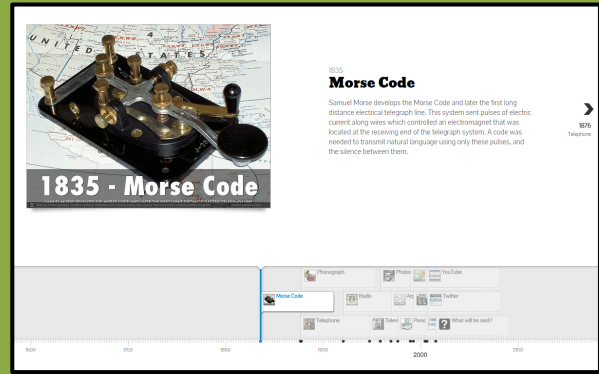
UNITED STATES

1835 - Morse Code

1835
Morse Code

Samuel Morse develops the Morse Code and later the first long distance electrical telegraph line. This system sent pulses of electric current along wires which controlled an electromagnet that was located at the receiving end of the telegraph system. A code was needed to transmit natural language using only these pulses, and the silence between them.

1876
Telephone

Phonograph
Photo
YouTube
Morse Code
Radio
An
Twitter
Telephone
Telev
Pers
What will be next?

1600
1700
1800
1900
2000
2100